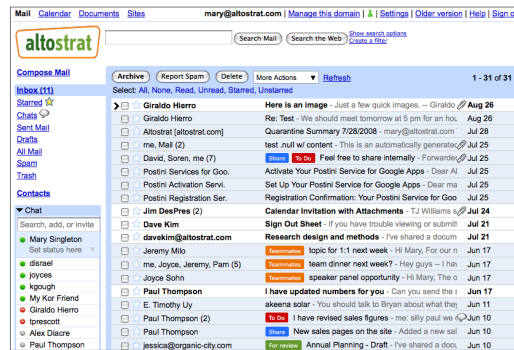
Mail Calendar Documents Sites mary@altostrat.com | Manage this domain | Settings | Older version | Help | Sign o

altostrat

Search Mail Search the Web Show search options Create a filter

Compose Mail

Inbox (11)
Starred
Chats
Sent Mail
Drafts
All Mail
Spam
Trash

Contacts

Chat

Search, add, or invite

Mary Singleton
Set status here

disrael
joyces
kgough
My Kor Friend
Giraldo Hierro
tprescott
Alex Diacre
Paul Thompson

Archive Report Spam Delete More Actions Refresh 1 - 31 of 31

Select: All, None, Read, Unread, Starred, Unstarred

| | | |
|---|---|---|
| Giraldo Hierro | Here is an image - Just a few quick images. -- Giraldo | Aug 26 |
| Giraldo Hierro | Re: Test - We should meet tomorrow at 5 pm for an hou | Jul 28 |
| Altostrat [altostrat.com] | Quarantine Summary 7/28/2008 - mary@altostrat.com | Jul 28 |
| me, Mail (2) | test .null w/ content - This is an automatically generate | Jul 25 |
| David, Soren, me (7) | Share To Do Feel free to share internally - Forwarde | Jul 25 |
| Postini Services for Goo. | Activate Your Postini Service for Google Apps - Dear Al | Jul 25 |
| Postini Activation Servi. | Set Up Your Postini Service for Google Apps - Dear Ma | Jul 25 |
| Postini Registration Ser. | Registration Confirmation: Your Postini Service for Goog | Jul 25 |
| Jim DesPres (2) | Calendar Invitation with Attachments - TJ Williams | Jul 24 |
| Dave Kim | Sign Out Sheet - If you have trouble viewing or submit | Jul 21 |
| davekim@altostrat.com | Research design and methods - I've shared a docum | Jul 17 |
| Jeremy Milo | Teammates topic for 1:1 next week - Hi Mary, For our n | Jun 17 |
| me, Joyce, Jeremy, Pam (5) | Teammates team dinner next week? - Hey guys -- I hav | Jun 17 |
| Joyce Sohn | Teammates speaker panel opportunity - Hi Mary, The c | Jun 17 |
| Paul Thompson | I have updated numbers for you - Can you send the r | Jun 17 |
| E. Timothy Uy | akeena solar - You should talk to Bryan about what they | Jun 17 |
| Paul Thompson (2) | To Do I have revised sales figures - me: silly paul we | Jun 10 |
| Paul Thompson | Share New sales pages on the site - Added a new sal | Jun 10 |
| jessica@organic-city.com | For review Annual Planning - Draft - I've shared a doc | Jun 10 |